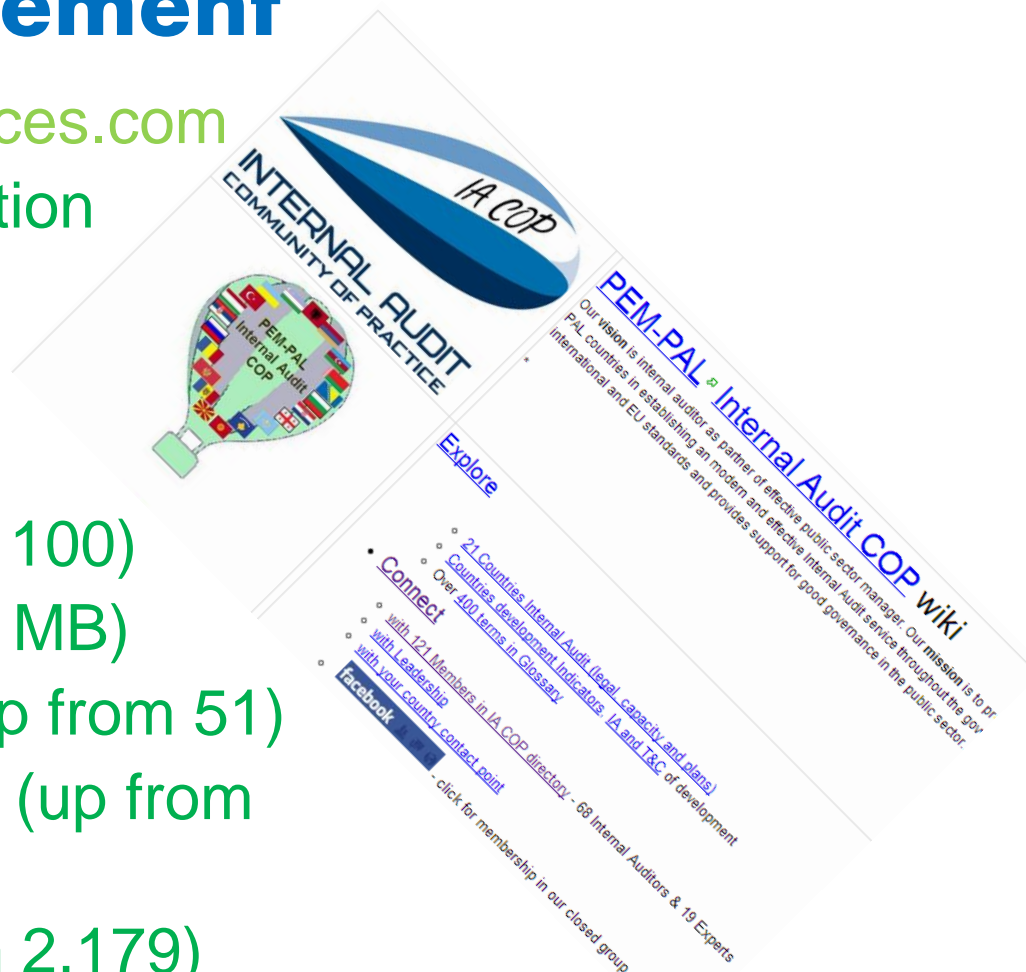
ement

ces.com

tion

100)

MB)

p from 51)

(up from

2.179)

IA COP

INTERNAL AUDIT
COMMUNITY OF PRACTICE

PEM-PAL
Internal Audit
COP

PEM-PAL Internal Audit COP wiki

Our vision is internal auditor as partner of effective public sector manager. Our mission is to pr PAL countries in establishing an modern and effective Internal Audit service throughout the gov' international and EU standards and provides support for good governance in the public sector.

Explore

21 Countries Internal Audit (legal, capacity and plans)

Countries development Indicators, IA and T&C of development

Over 400 terms in Glossary

Connect

with 121 Members in IA COP directory - 68 Internal Auditors & 19 Experts

with Leadership

with your country contact point

facebook - click for membership in our closed group